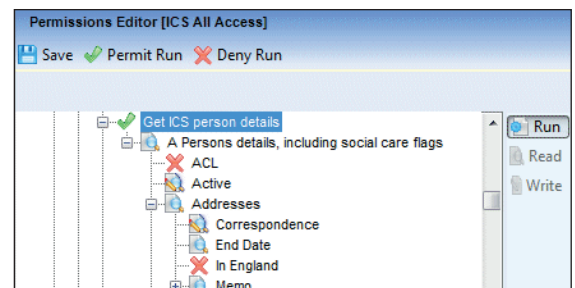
Permissions Editor [ICS All Access]

Save Permit Run Deny Run

Get ICS person details
A Persons details, including social care flags
ACL
Active
Addresses
Correspondence
End Date
In England
Memo

Run
Read
Write